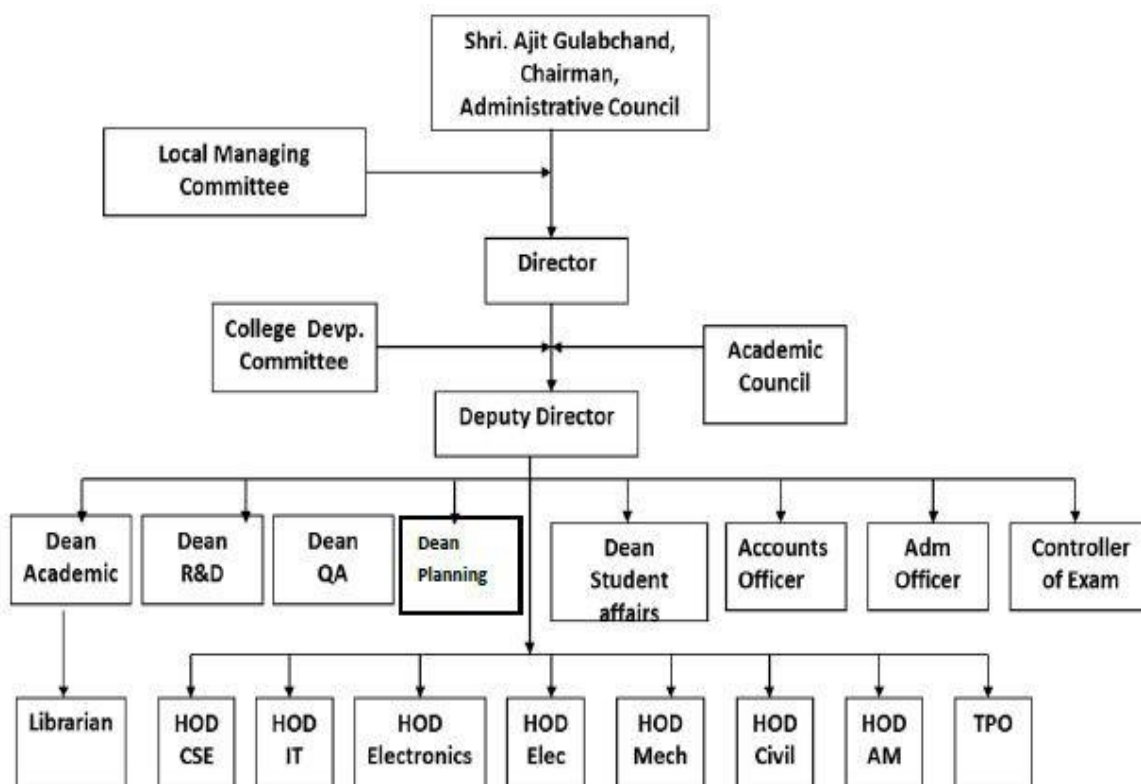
Shri. Ajit Gulabchand, Chairman, Administrative Council

Local Managing Committee

Director

College Devp. Committee

Academic Council

Deputy Director

Dean Academic

Dean R&D

Dean QA

Dean Planning

Dean Student affairs

Accounts Officer

Adm Officer

Controller of Exam

Librarian

HOD CSE

HOD IT

HOD Electronics

HOD Elec

HOD Mech

HOD Civil

HOD AM

TPO